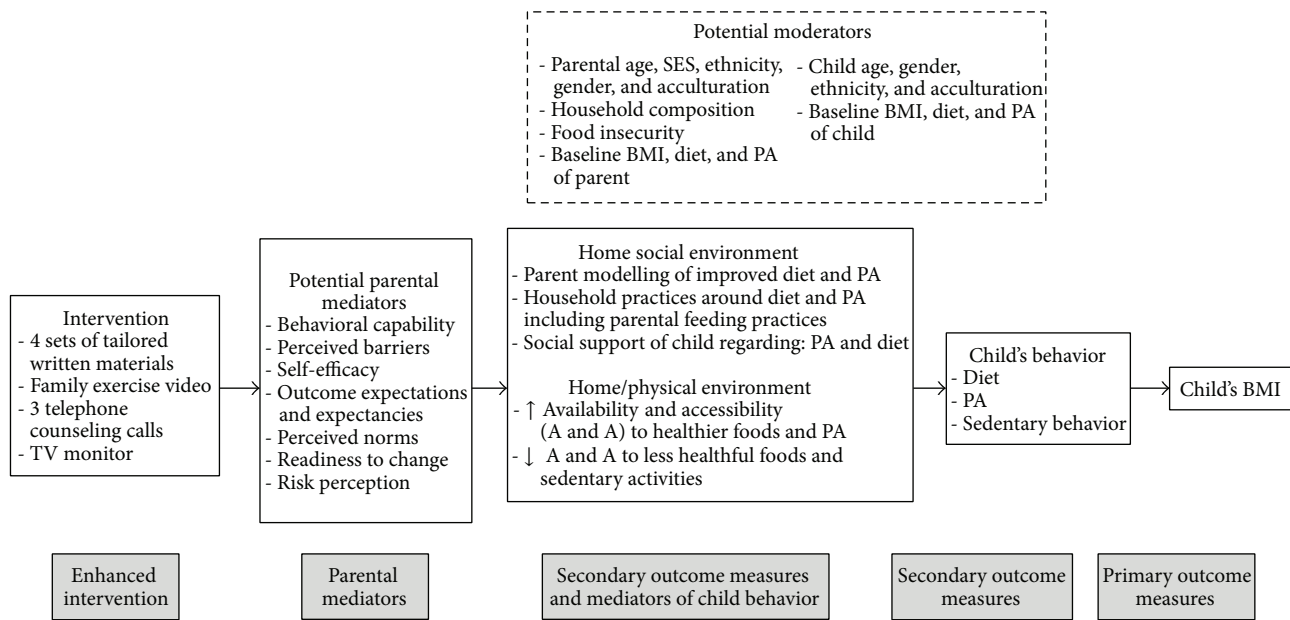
Potential moderators

- Parental age, SES, ethnicity, gender, and acculturation
- Household composition
- Food insecurity
- Baseline BMI, diet, and PA of parent

- Child age, gender, ethnicity, and acculturation
- Baseline BMI, diet, and PA of child

Intervention
- 4 sets of tailored written materials
- Family exercise video
- 3 telephone counseling calls
- TV monitor

Potential parental mediators
- Behavioral capability
- Perceived barriers
- Self-efficacy
- Outcome expectations and expectancies
- Perceived norms
- Readiness to change
- Risk perception

Home social environment
- Parent modelling of improved diet and PA
- Household practices around diet and PA including parental feeding practices
- Social support of child regarding: PA and diet

Home/physical environment
- ↑ Availability and accessibility (A and A) to healthier foods and PA
- ↓ A and A to less healthful foods and sedentary activities

Child's behavior
- Diet
- PA
- Sedentary behavior

Child's BMI

Enhanced intervention

Parental mediators

Secondary outcome measures and mediators of child behavior

Secondary outcome measures

Primary outcome measures